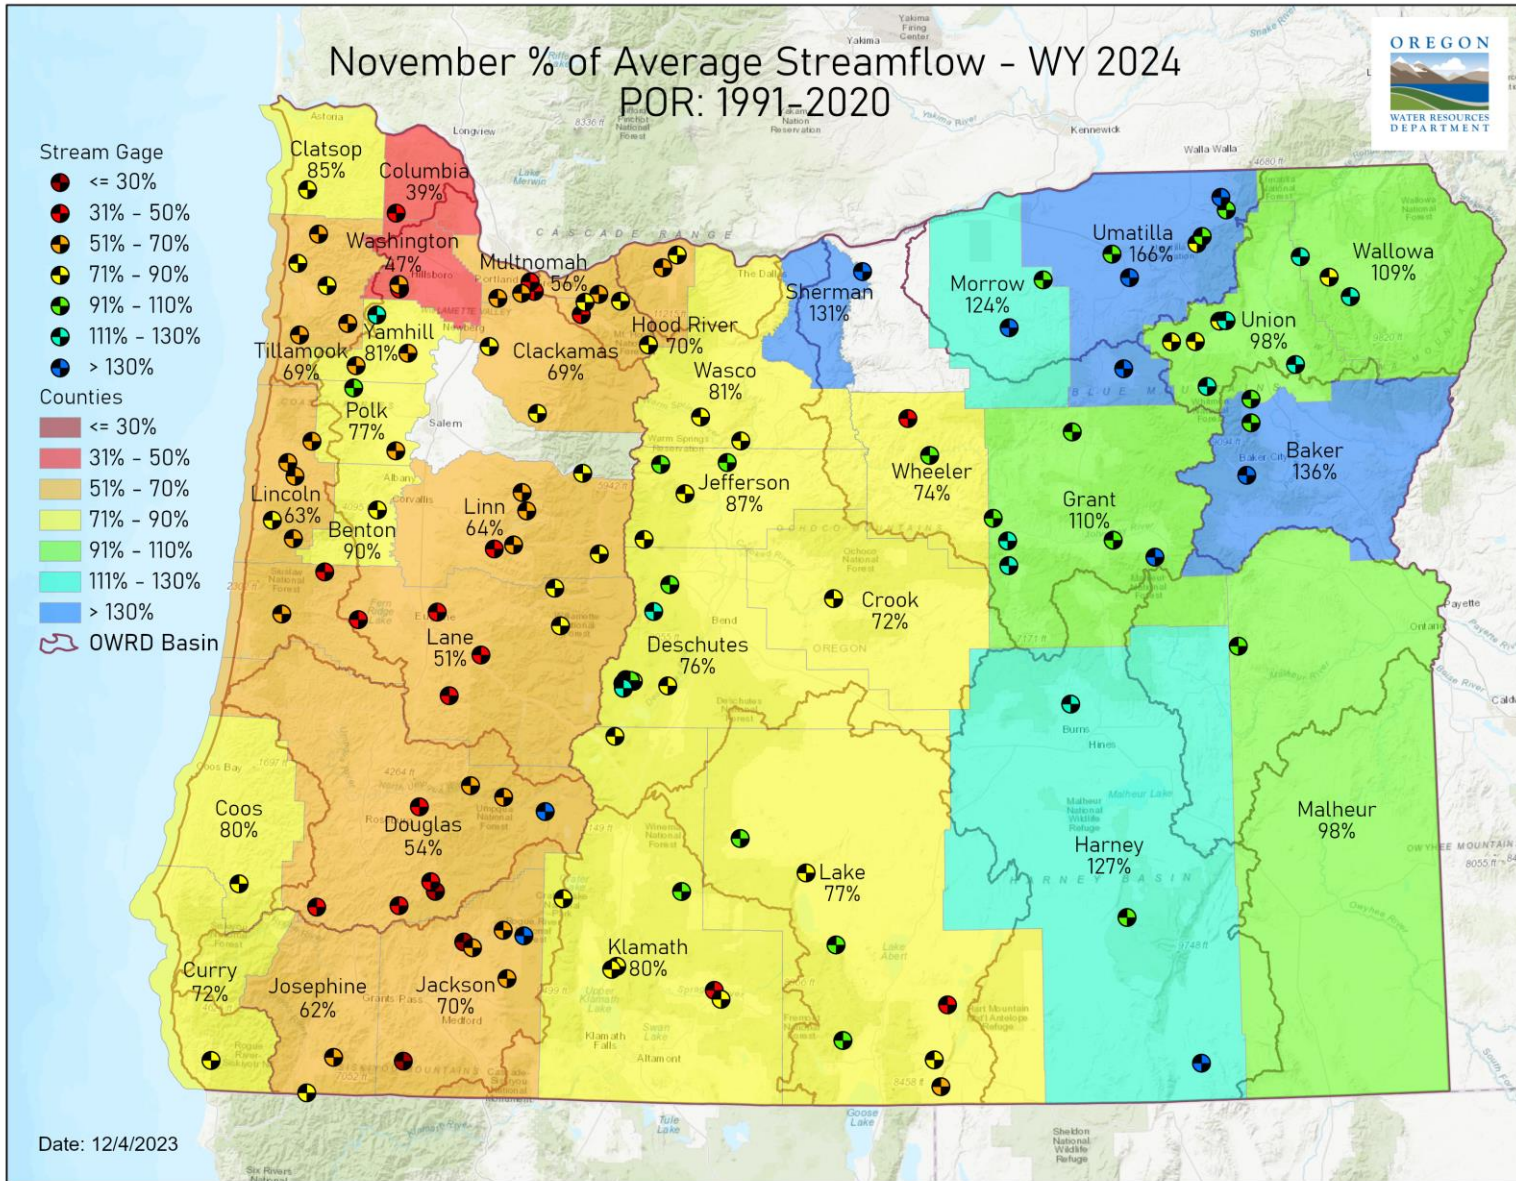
November % of Average Streamflow - WY 2024
POR: 1991-2020

OREGON
WATER RESOURCES DEPARTMENT

Stream Gage
<= 30%
31% - 50%
51% - 70%
71% - 90%
91% - 110%
111% - 130%
> 130%
Counties
<= 30%
31% - 50%
51% - 70%
71% - 90%
91% - 110%
111% - 130%
> 130%
OWRD Basin

Clatsop 85%
Columbia 39%
Washington 47%
Multnomah 56%
Tillamook 69%
Yamhill 81%
Clackamas 69%
Hood River 70%
Sherman 131%
Morrow 124%
Umatilla 166%
Wallowa 109%
Union 98%
Polk 77%
Wasco 81%
Lincoln 63%
Benton 90%
Linn 64%
Jefferson 87%
Wheeler 74%
Baker 136%
Grant 110%
Crook 72%
Lane 51%
Deschutes 76%
Coos 80%
Douglas 54%
Harney 127%
Malheur 98%
Lake 77%
Klamath 80%
Curry 72%
Josephine 62%
Jackson 70%

Date: 12/4/2023